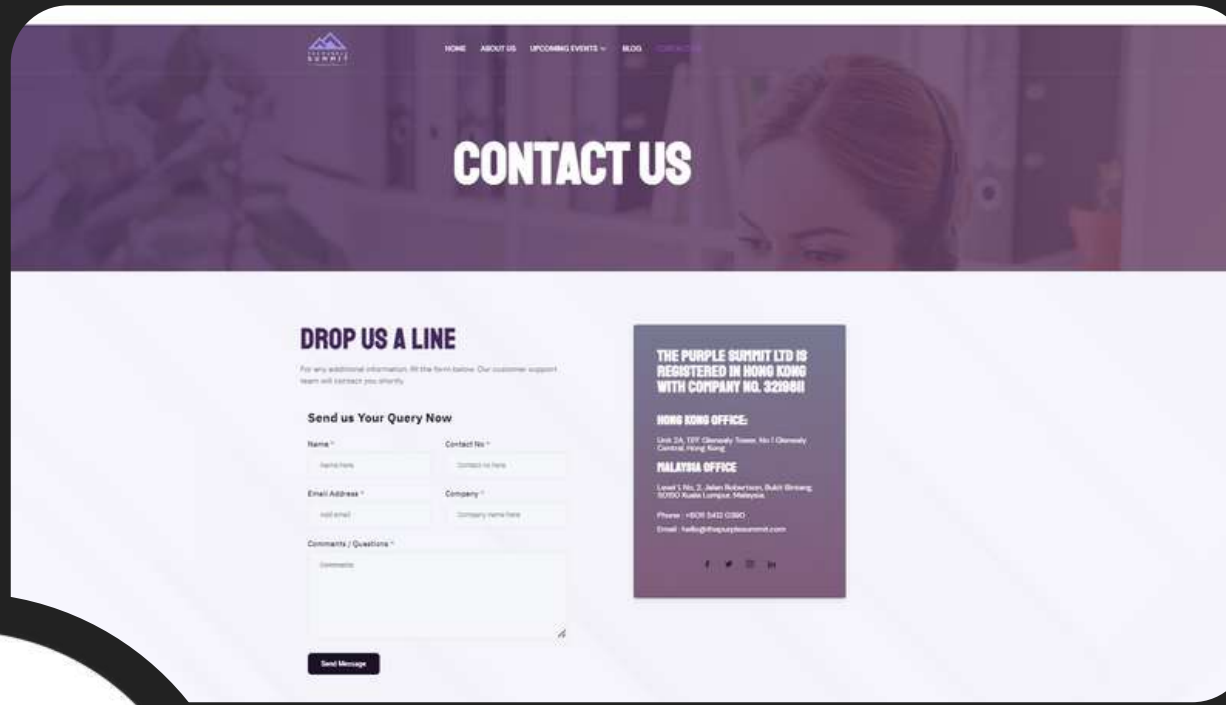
SUMMIT

HOME ABOUT US UPCOMING EVENTS BLOG CONTACT US

CONTACT US

DROP US A LINE

For any additional information, fill the form below. Our customer support team will contact you shortly.

Send us Your Query Now

Name *

Name here

Contact No *

Contact no here

Email Address *

Add email

Company *

Company name here

Comments / Questions *

Comments

Send Message

THE PURPLE SUMMIT LTD IS REGISTERED IN HONG KONG WITH COMPANY NO. 3219811

HONG KONG OFFICE:

Unit 2A, 17/F Glenealy Tower, No 1 Glenealy Central, Hong Kong

MALAYSIA OFFICE

Level 1, No. 2, Jalan Robertson, Bukit Bintang, 50150 Kuala Lumpur, Malaysia.

Phone : +605 5412 0390

Email : hello@thepurplesummit.com